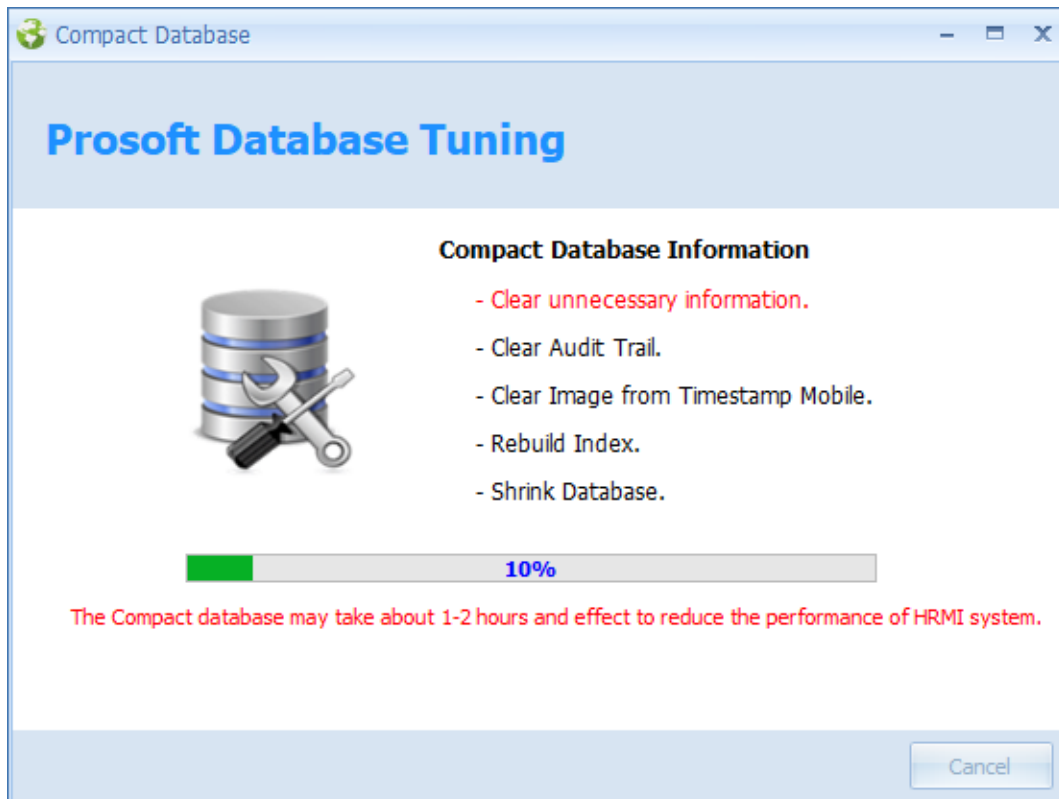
Compact Database

Prosoft Database Tuning

Compact Database Information

- Clear unnecessary information.

- Clear Audit Trail.

- Clear Image from Timestamp Mobile.

- Rebuild Index.

- Shrink Database.

10%

The Compact database may take about 1-2 hours and effect to reduce the performance of HRMI system.

Cancel